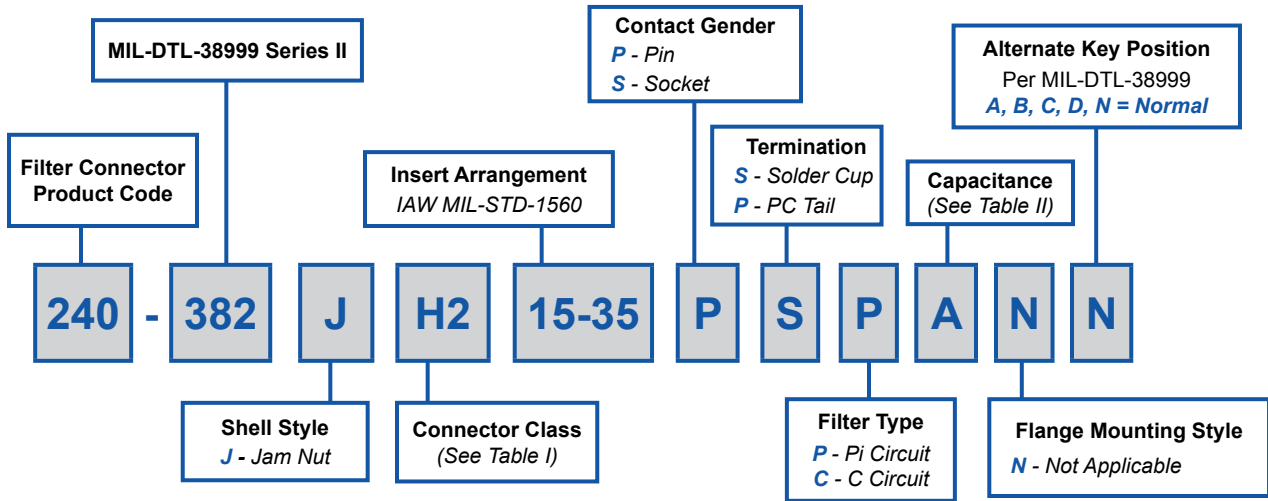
MIL-DTL-38999 Series II

Filter Connector Product Code

Insert Arrangement
IAW MIL-STD-1560

Contact Gender
P - Pin
S - Socket

Termination
S - Solder Cup
P - PC Tail

Capacitance
(See Table II)

Alternate Key Position
Per MIL-DTL-38999
A, B, C, D, N = Normal

240 - 382 J H2 15-35 P S P A N N

Shell Style
J - Jam Nut

Connector Class
(See Table I)

Filter Type
P - Pi Circuit
C - C Circuit

Flange Mounting Style
N - Not Applicable